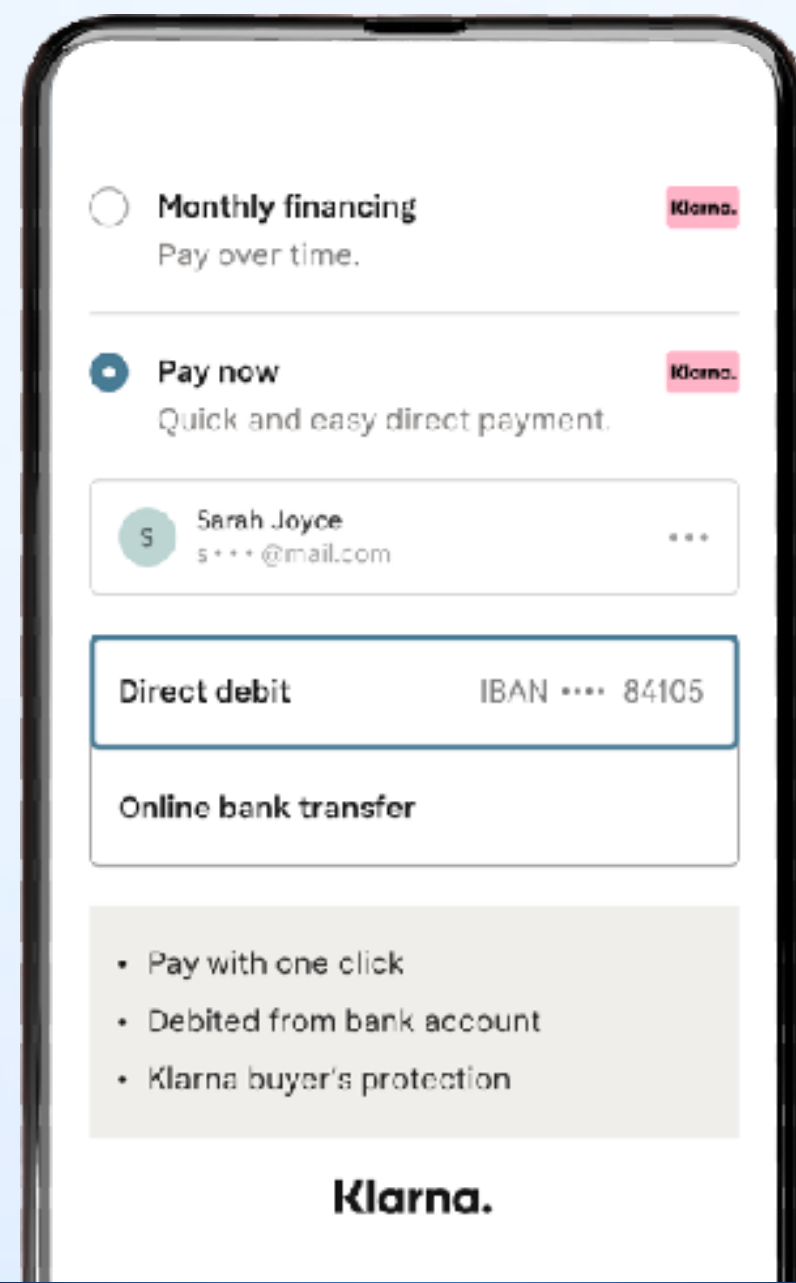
Monthly financing
Klarna.
Pay over time.

Pay now
Klarna.
Quick and easy direct payment.

S
Sarah Joyce
s••• @mail.com
•••

Direct debit
IBAN •••• 84105

Online bank transfer

• Pay with one click
• Debited from bank account
• Klarna buyer's protection

Klarna.